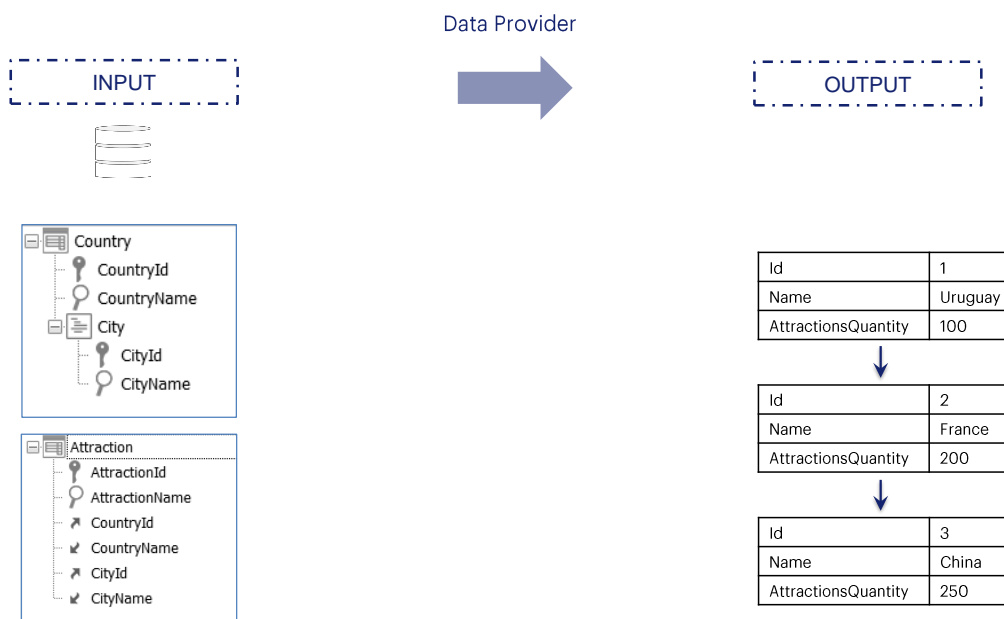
Data Provider

INPUT

OUTPUT

Country
CountryId
CountryName
City
CityId
CityName

Attraction
AttractionId
AttractionName
CountryId
CountryName
CityId
CityName

| Id | 1 |
|---|---|
| Name | Uruguay |
| AttractionsQuantity | 100 |

| Id | 2 |
|---|---|
| Name | France |
| AttractionsQuantity | 200 |

| Id | 3 |
|---|---|
| Name | China |
| AttractionsQuantity | 250 |